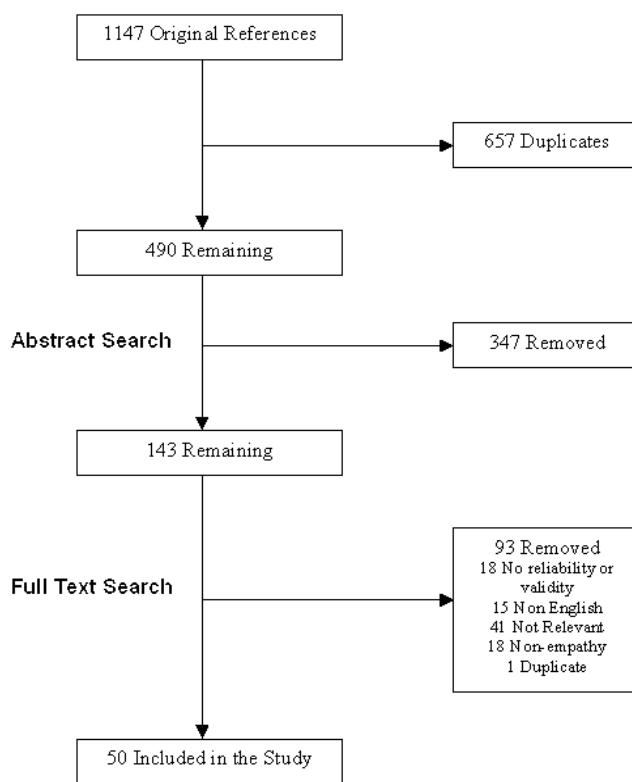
1147 Original References

657 Duplicates

490 Remaining

Abstract Search

347 Removed

143 Remaining

Full Text Search

93 Removed
18 No reliability or validity
15 Non English
41 Not Relevant
18 Non-empathy
1 Duplicate

50 Included in the Study